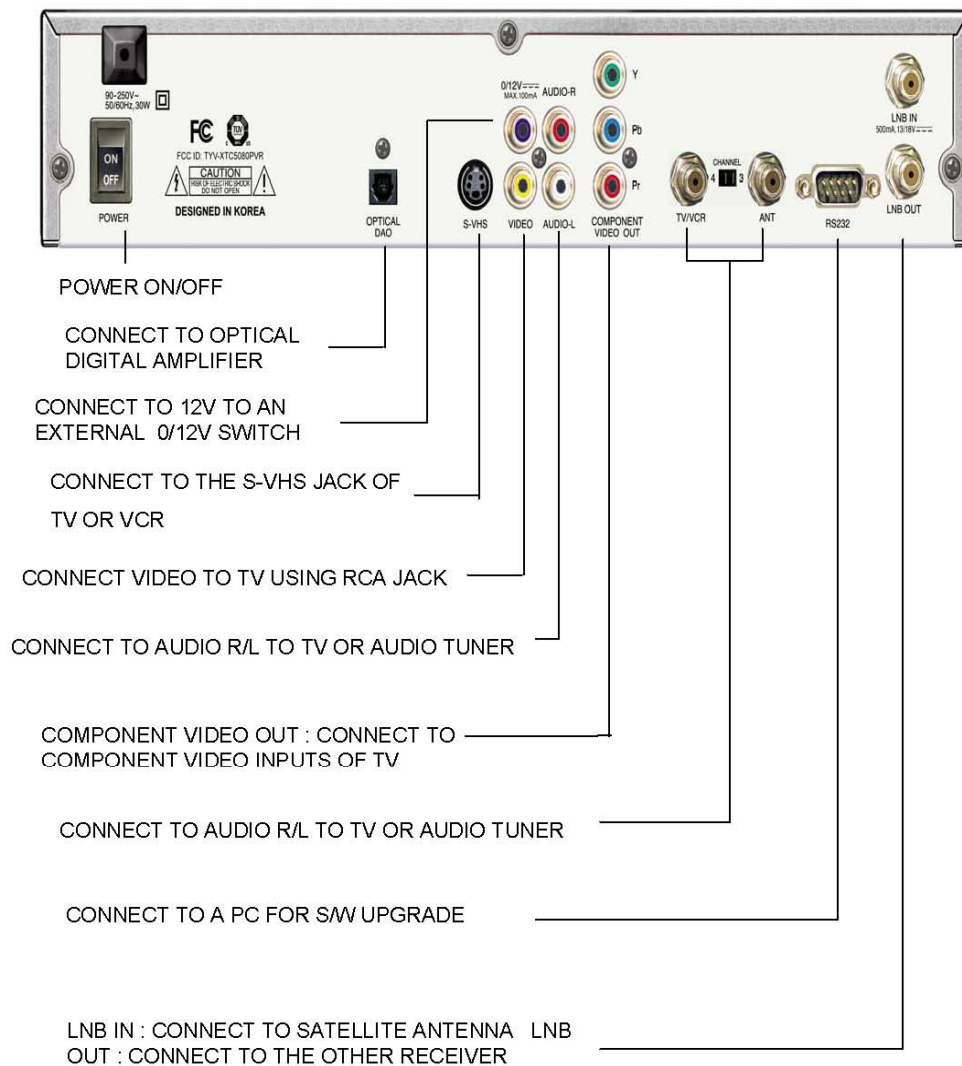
90~250V~
50/60Hz, 30W

ON
OFF
POWER

FC
FCC ID: TYV-XTC5080PVR
CAUTION
RISK OF ELECTRIC SHOCK DO NOT OPEN
DESIGNED IN KOREA

OPTICAL
DAO

0/12V
MAX 100mA
AUDIO-R

S-VHS
VIDEO
AUDIO-L

Y
Pb
Pr
COMPONENT
VIDEO OUT

CHANNEL
4 3
TV/VCR
ANT

RS232

LNB IN
500mA, 13/18V
LNB OUT

POWER ON/OFF

CONNECT TO OPTICAL DIGITAL AMPLIFIER

CONNECT TO 12V TO AN EXTERNAL 0/12V SWITCH

CONNECT TO THE S-VHS JACK OF

TV OR VCR

CONNECT VIDEO TO TV USING RCA JACK

CONNECT TO AUDIO R/L TO TV OR AUDIO TUNER

COMPONENT VIDEO OUT : CONNECT TO COMPONENT VIDEO INPUTS OF TV

CONNECT TO AUDIO R/L TO TV OR AUDIO TUNER

CONNECT TO A PC FOR S/W UPGRADE

LNB IN : CONNECT TO SATELLITE ANTENNA LNB OUT : CONNECT TO THE OTHER RECEIVER